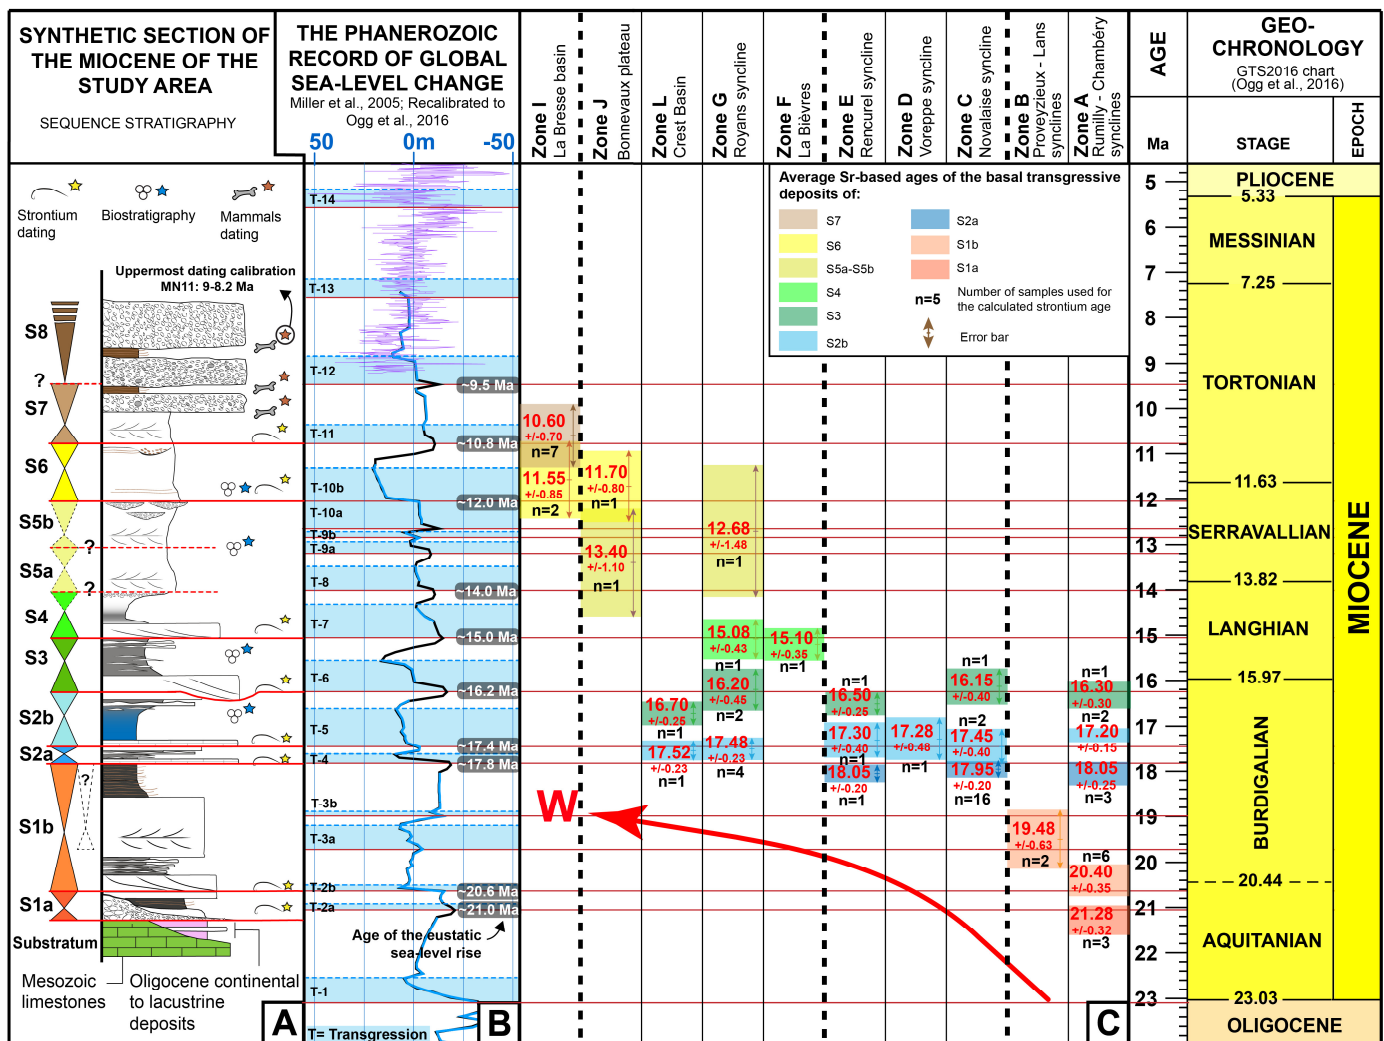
SYNTHETIC SECTION OF THE MIOCENE OF THE STUDY AREA

SEQUENCE STRATIGRAPHY

THE PHANEROZOIC RECORD OF GLOBAL SEA-LEVEL CHANGE
Miller et al., 2005; Recalibrated to Ogg et al., 2016

50 0m -50

Zone I La Bresse basin
Zone J Bonnevaux plateau
Zone L Crest Basin
Zone G Royans syncline
Zone F La Bièvres
Zone E Rencurel syncline
Zone D Voreppe syncline
Zone C Novalaise syncline
Zone B Proveyzieux - Lans synclines
Zone A Rumilly - Chambéry synclines

AGE
Ma

GEO-CHRONOLOGY
GTS2016 chart (Ogg et al., 2016)

STAGE
EPOCH

Strontium dating
Biostratigraphy
Mammals dating

Uppermost dating calibration MN11: 9-8.2 Ma

S8
?
S7
S6
S5b
?
S5a
?
S4
S3
S2b
S2a
?
S1b
S1a
Substratum

Mesozoic limestones
Oligocene continental to lacustrine deposits

A

T-14
T-13
T-12
~9.5 Ma
T-11
~10.8 Ma
T-10b
~12.0 Ma
T-10a
T-9b
T-9a
T-8
~14.0 Ma
T-7
~15.0 Ma
T-6
~16.2 Ma
T-5
~17.4 Ma
T-4
~17.8 Ma
T-3b
T-3a
T-2b
~20.6 Ma
T-2a
~21.0 Ma
Age of the eustatic sea-level rise
T-1
T= Transgression

B

Average Sr-based ages of the basal transgressive deposits of:

S7
S6
S5a-S5b
S4
S3
S2b
S2a
S1b
S1a

n=5 Number of samples used for the calculated strontium age

Error bar

10.60
+/-0.70
n=7
11.55
+/-0.85
n=2
11.70
+/-0.80
n=1
13.40
+/-1.10
n=1
12.68
+/-1.48
n=1
15.08
+/-0.43
n=1
16.20
+/-0.45
n=2
17.48
+/-0.23
n=4
16.70
+/-0.25
n=1
17.52
+/-0.23
n=1
15.10
+/-0.35
n=1
n=1
16.50
+/-0.25
17.30
+/-0.40
n=1
18.05
+/-0.20
n=1
17.28
+/-0.48
n=1
n=1
16.15
+/-0.40
n=2
17.45
+/-0.40
17.95
+/-0.20
n=16
19.48
+/-0.63
n=2
n=1
16.30
+/-0.30
n=2
17.20
+/-0.15
18.05
+/-0.25
n=3
n=6
20.40
+/-0.35
21.28
+/-0.32
n=3

W

C

5
6
7
8
9
10
11
12
13
14
15
16
17
18
19
20
21
22
23

PLIOCENE
5.33
MESSINIAN
7.25
TORTONIAN
11.63
SERRAVALLIAN
13.82
LANGHIAN
15.97
BURDIGALIAN
20.44
AQUITANIAN
23.03
OLIGOCENE
MIOCENE